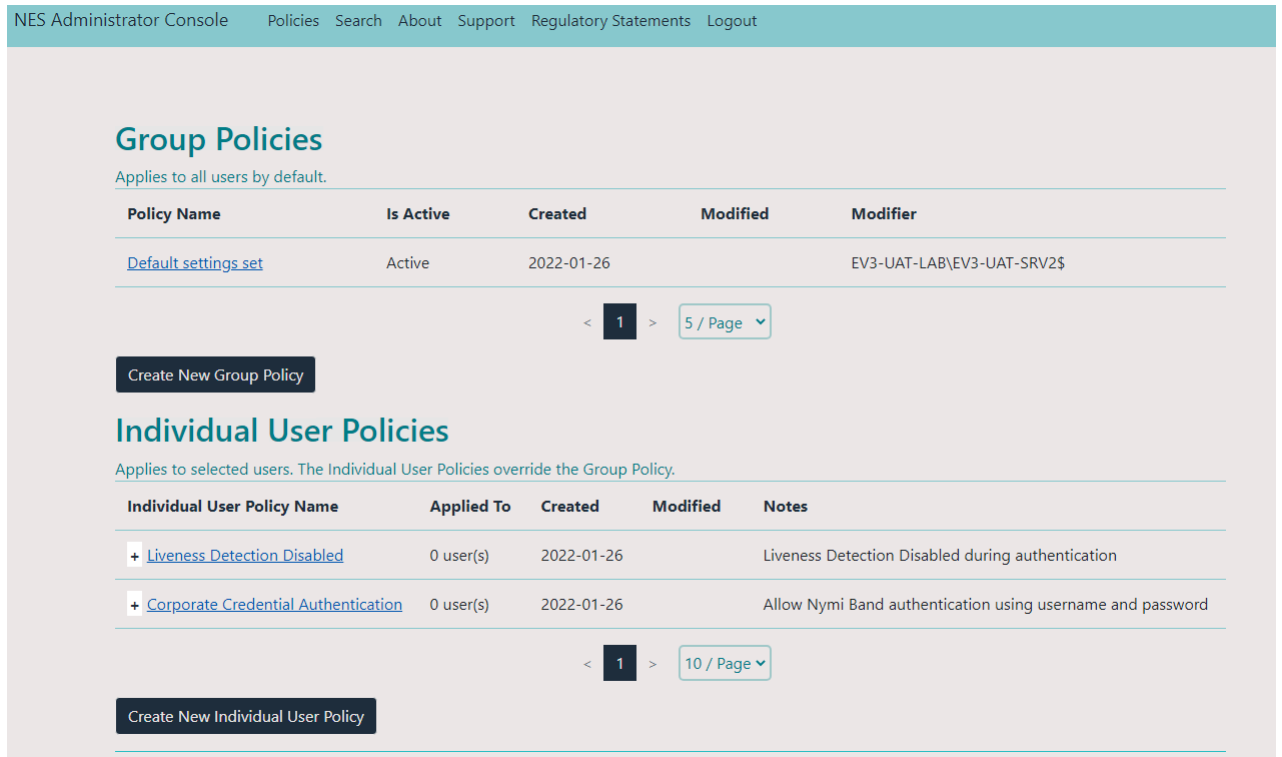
NES Administrator Console Policies Search About Support Regulatory Statements Logout

Group Policies

Applies to all users by default.

| Policy Name | Is Active | Created | Modified | Modifier |
|---|---|---|---|---|
| Default settings set | Active | 2022-01-26 | | EV3-UAT-LAB\EV3-UAT-SRV2$ |

< 1 > 5 / Page

Create New Group Policy

Individual User Policies

Applies to selected users. The Individual User Policies override the Group Policy.

| Individual User Policy Name | Applied To | Created | Modified | Notes |
|---|---|---|---|---|
| + Liveness Detection Disabled | 0 user(s) | 2022-01-26 | | Liveness Detection Disabled during authentication |
| + Corporate Credential Authentication | 0 user(s) | 2022-01-26 | | Allow Nymi Band authentication using username and password |

< 1 > 10 / Page

Create New Individual User Policy